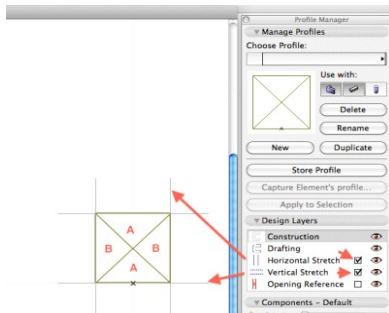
Profile Manager

Manage Profiles

Choose Profile:

Use with:

Delete

Rename

New

Duplicate

Store Profile

Capture Element's profile...

Apply to Selection

Design Layers

Construction

Drafting

Horizontal Stretch

Vertical Stretch

Opening Reference

Components - Default

A

B

B

A